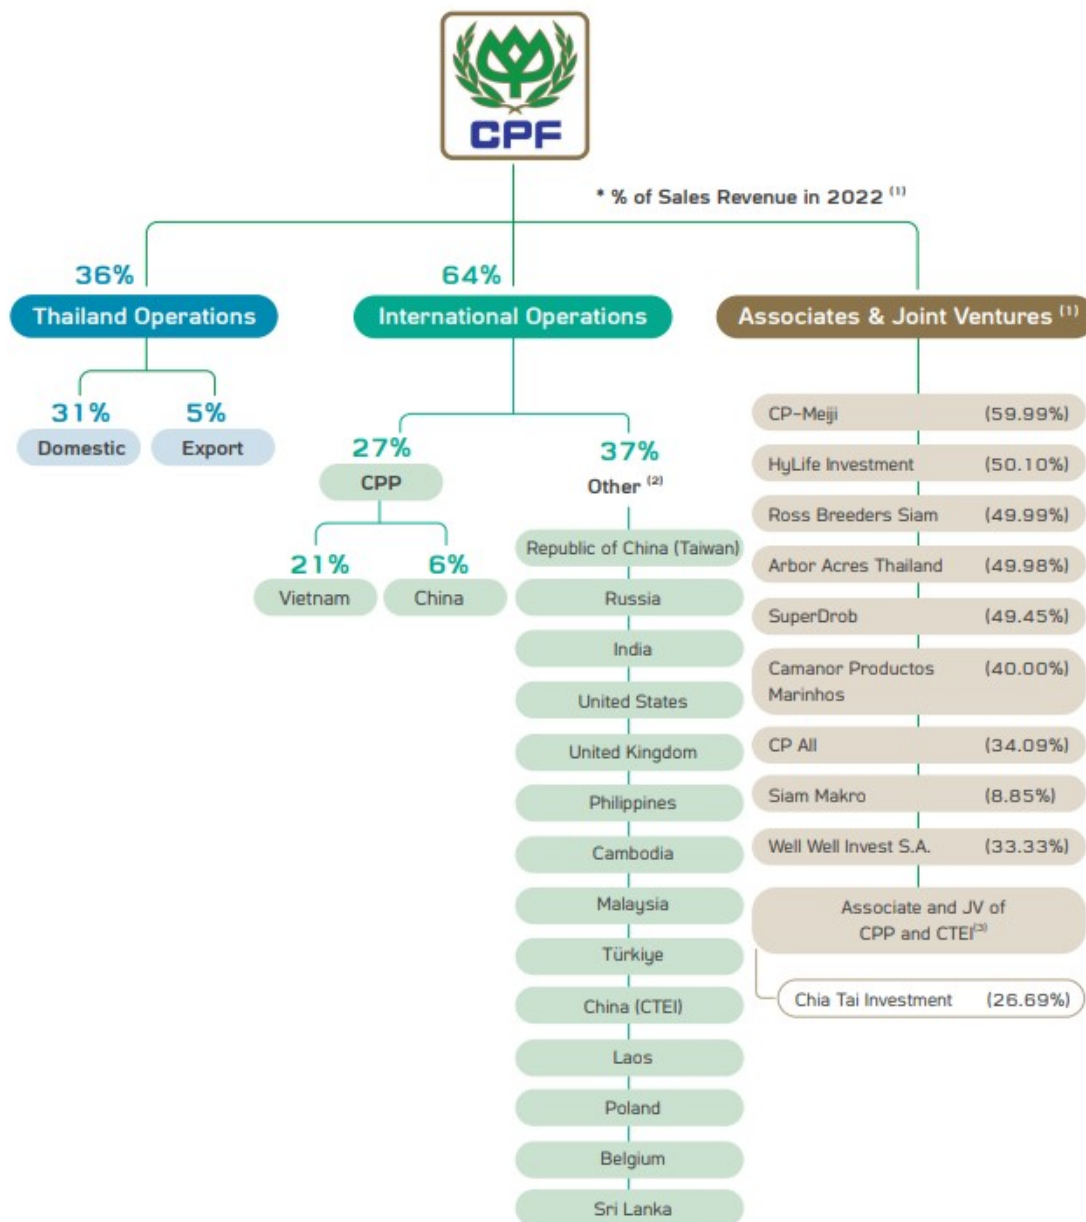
CPF

* % of Sales Revenue in 2022 $^{(1)}$

36%
Thailand Operations

31%
Domestic

5%
Export

64%
International Operations

27%
CPP

21%
Vietnam

6%
China

37%
Other $^{(2)}$

Republic of China (Taiwan)
Russia
India
United States
United Kingdom
Philippines
Cambodia
Malaysia
Türkiye
China (CTEI)
Laos
Poland
Belgium
Sri Lanka

Associates & Joint Ventures $^{(1)}$

| | |
|---|---|
| CP-Meiji | (59.99%) |
| HyLife Investment | (50.10%) |
| Ross Breeders Siam | (49.99%) |
| Arbor Acres Thailand | (49.98%) |
| SuperDrob | (49.45%) |
| Camanor Productos Marinhos | (40.00%) |
| CP All | (34.09%) |
| Siam Makro | (8.85%) |
| Well Well Invest S.A. | (33.33%) |

Associate and JV of CPP and CTEI$^{(3)}$

Chia Tai Investment (26.69%)